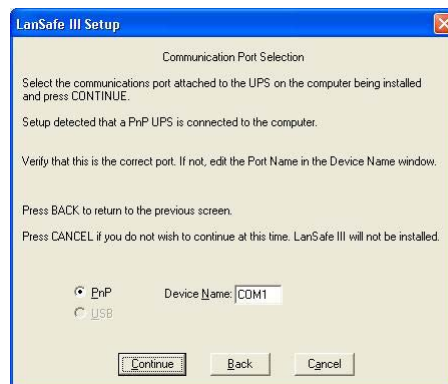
LanSafe III Setup

Communication Port Selection

Select the communications port attached to the UPS on the computer being installed and press CONTINUE.

Setup detected that a PnP UPS is connected to the computer.

Verify that this is the correct port. If not, edit the Port Name in the Device Name window.

Press BACK to return to the previous screen.

Press CANCEL if you do not wish to continue at this time. LanSafe III will not be installed.

PnP

USB

Device Name: COM1

Continue

Back

Cancel